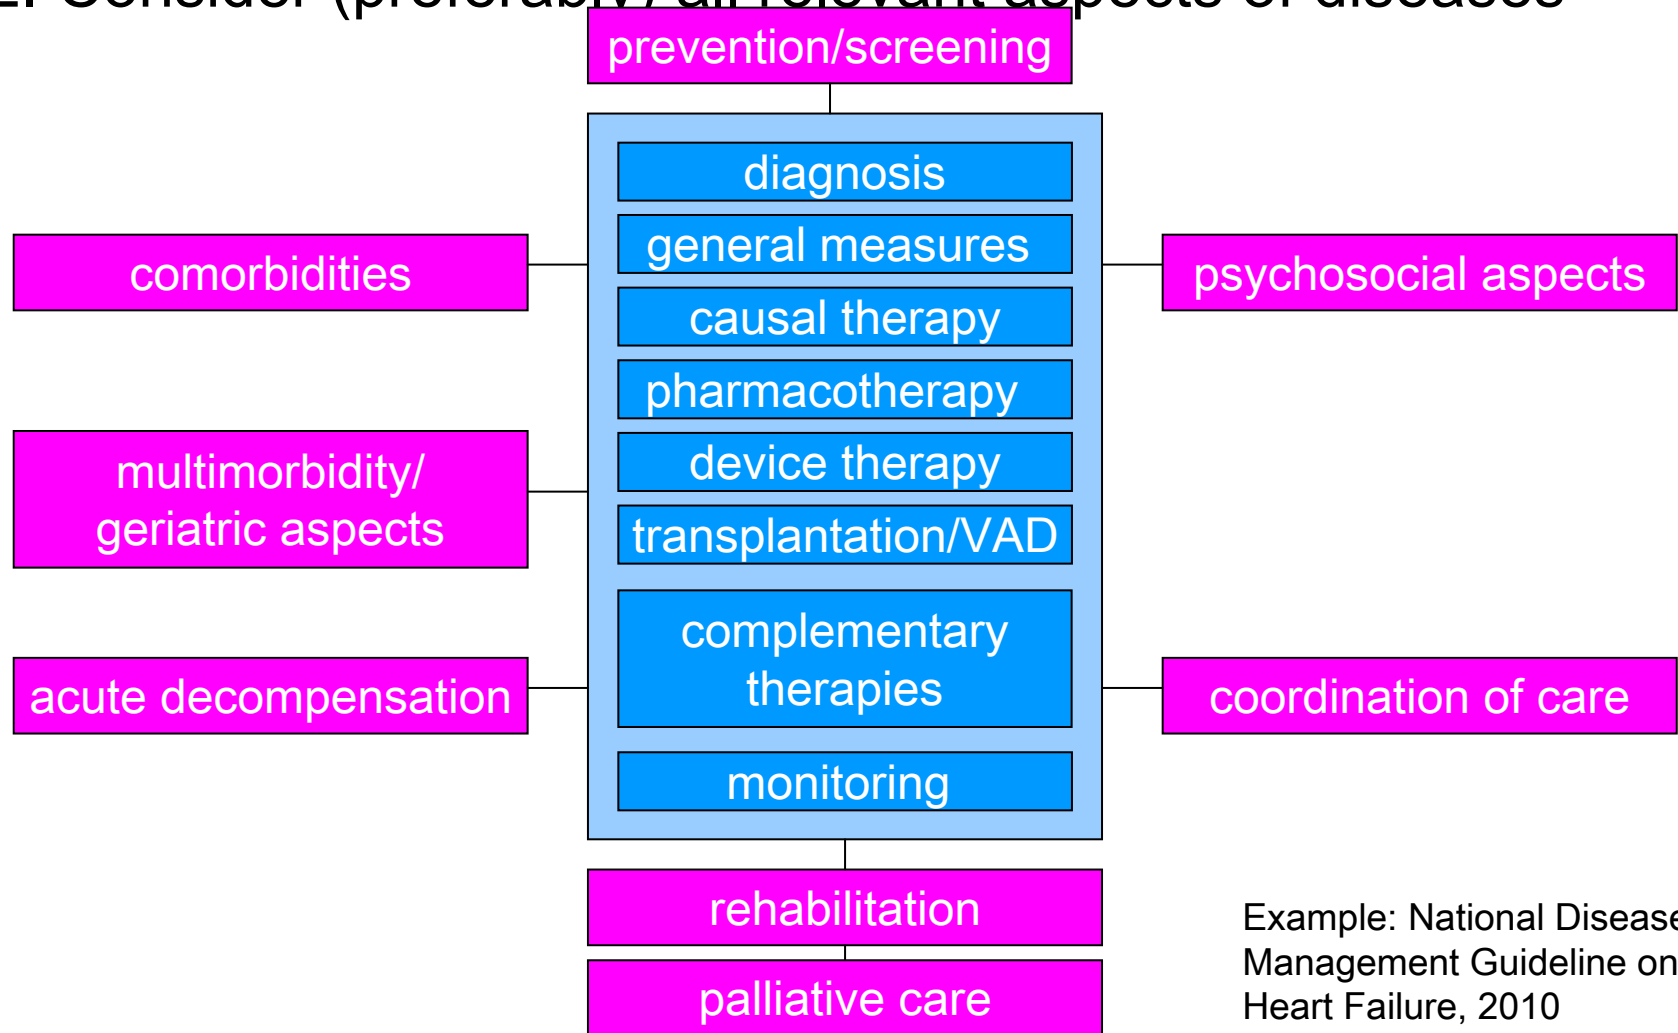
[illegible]

prevention/screening

diagnosis
general measures
causal therapy
pharmacotherapy
device therapy
transplantation/VAD
complementary therapies
monitoring

comorbidities

multimorbidity/ geriatric aspects

acute decompensation

psychosocial aspects

coordination of care

rehabilitation

palliative care

Example: National Disease Management Guideline on Heart Failure, 2010